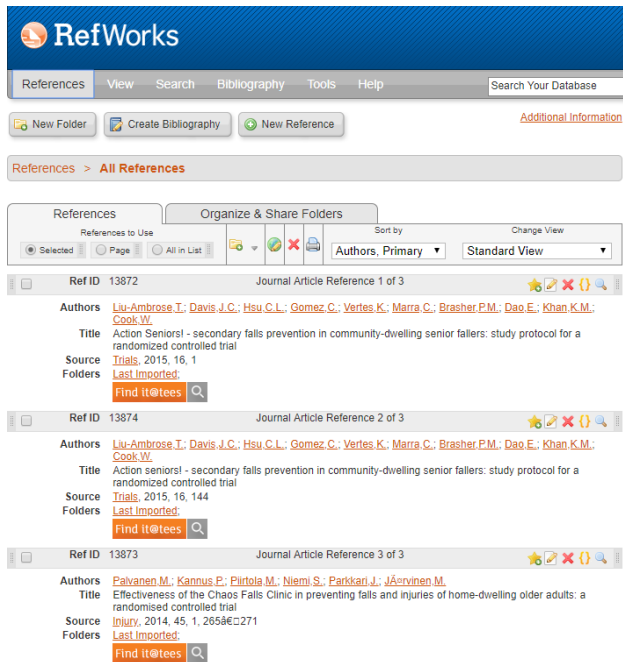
RefWorks

References View Search Bibliography Tools Help

Search Your Database

New Folder Create Bibliography New Reference

Additional Information

References > All References

References Organize & Share Folders

References to Use

Selected Page All in List

Sort by

Authors, Primary

Change View

Standard View

Ref ID 13872 Journal Article Reference 1 of 3

Authors Liu-Ambrose,T.; Davis,J.C.; Hsu,C.L.; Gomez,C.; Vertes,K.; Marra,C.; Brasher,P.M.; Dao,E.; Khan,K.M.; Cook,W.

Title Action Seniors! - secondary falls prevention in community-dwelling senior fallers: study protocol for a randomized controlled trial

Source Trials, 2015, 16, 1

Folders Last Imported;

Find it@tees

Ref ID 13874 Journal Article Reference 2 of 3

Authors Liu-Ambrose,T.; Davis,J.C.; Hsu,C.L.; Gomez,C.; Vertes,K.; Marra,C.; Brasher,P.M.; Dao,E.; Khan,K.M.; Cook,W.

Title Action seniors! - secondary falls prevention in community-dwelling senior fallers: study protocol for a randomized controlled trial

Source Trials, 2015, 16, 144

Folders Last Imported;

Find it@tees

Ref ID 13873 Journal Article Reference 3 of 3

Authors Palvanen,M.; Kannus,P.; Piirtola,M.; Niemi,S.; Parkkari,J.; JÃ¤rvinen,M.

Title Effectiveness of the Chaos Falls Clinic in preventing falls and injuries of home-dwelling older adults: a randomised controlled trial

Source Injury, 2014, 45, 1, 265â€271

Folders Last Imported;

Find it@tees